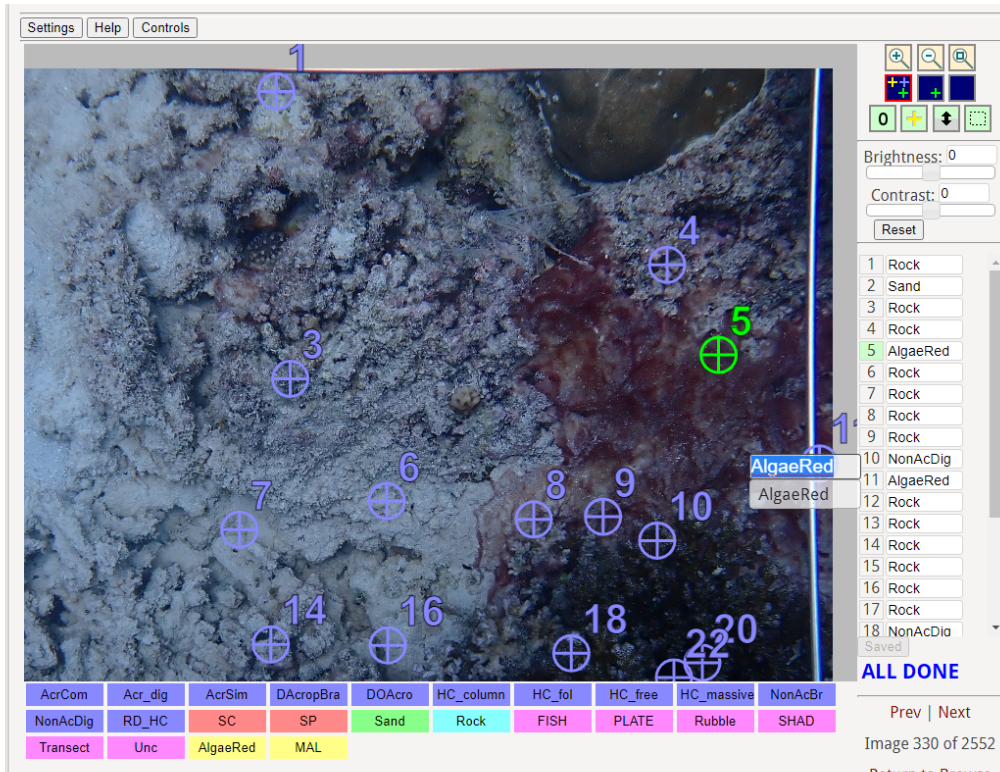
Settings Help Controls

1
4
5
3
11
6
7
8
9
10
14
16
18
22
20

AlgaeRed
AlgaeRed

0

Brightness: 0
Contrast: 0
Reset

| | |
|---|---|
| 1 | Rock |
| 2 | Sand |
| 3 | Rock |
| 4 | Rock |
| 5 | AlgaeRed |
| 6 | Rock |
| 7 | Rock |
| 8 | Rock |
| 9 | Rock |
| 10 | NonAcDig |
| 11 | AlgaeRed |
| 12 | Rock |
| 13 | Rock |
| 14 | Rock |
| 15 | Rock |
| 16 | Rock |
| 17 | Rock |
| 18 | NonAcDig |

Saved
ALL DONE

AcrCom Acr_dig AcrSim DAcropBra DOAcro HC_column HC_fol HC_free HC_massive NonAcBr
NonAcDig RD_HC SC SP Sand Rock FISH PLATE Rubble SHAD
Transect Unc AlgaeRed MAL

Prev | Next
Image 330 of 2552